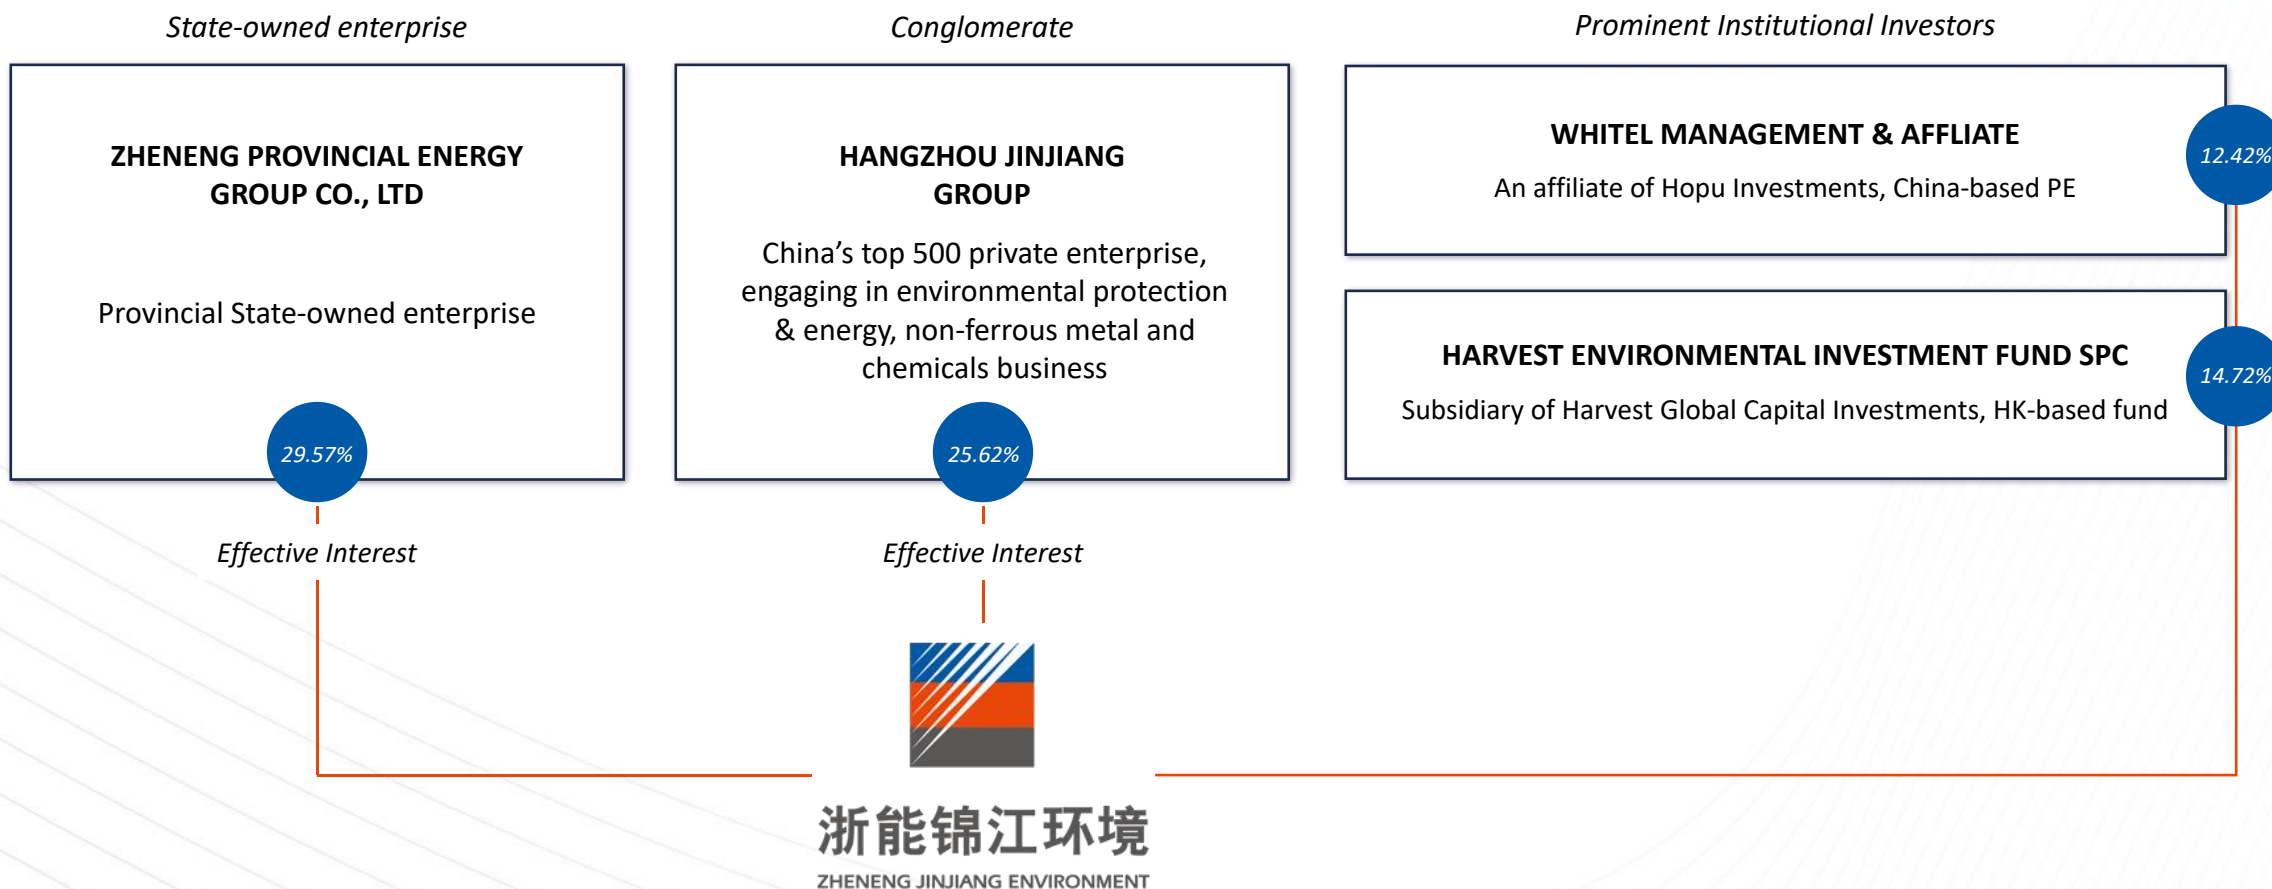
State-owned enterprise

ZHENENG PROVINCIAL ENERGY GROUP CO., LTD

Provincial State-owned enterprise

29.57%

Effective Interest

Conglomerate

HANGZHOU JINJIANG GROUP

China's top 500 private enterprise, engaging in environmental protection & energy, non-ferrous metal and chemicals business

25.62%

Effective Interest

Prominent Institutional Investors

WHITEL MANAGEMENT & AFFLIATE

An affiliate of Hopu Investments, China-based PE

12.42%

HARVEST ENVIRONMENTAL INVESTMENT FUND SPC

Subsidiary of Harvest Global Capital Investments, HK-based fund

14.72%

浙能锦江环境

ZHENENG JINJIANG ENVIRONMENT